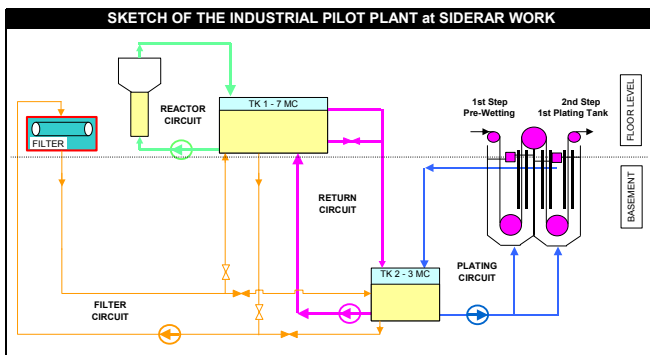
SKETCH OF THE INDUSTRIAL PILOT PLANT at SIDERAR WORK

FILTER

REACTOR CIRCUIT

TK 1 - 7 MC

1st Step Pre-Wetting

2nd Step 1st Plating Tank

FLOOR LEVEL

BASEMENT

RETURN CIRCUIT

TK 2 - 3 MC

PLATING CIRCUIT

FILTER CIRCUIT